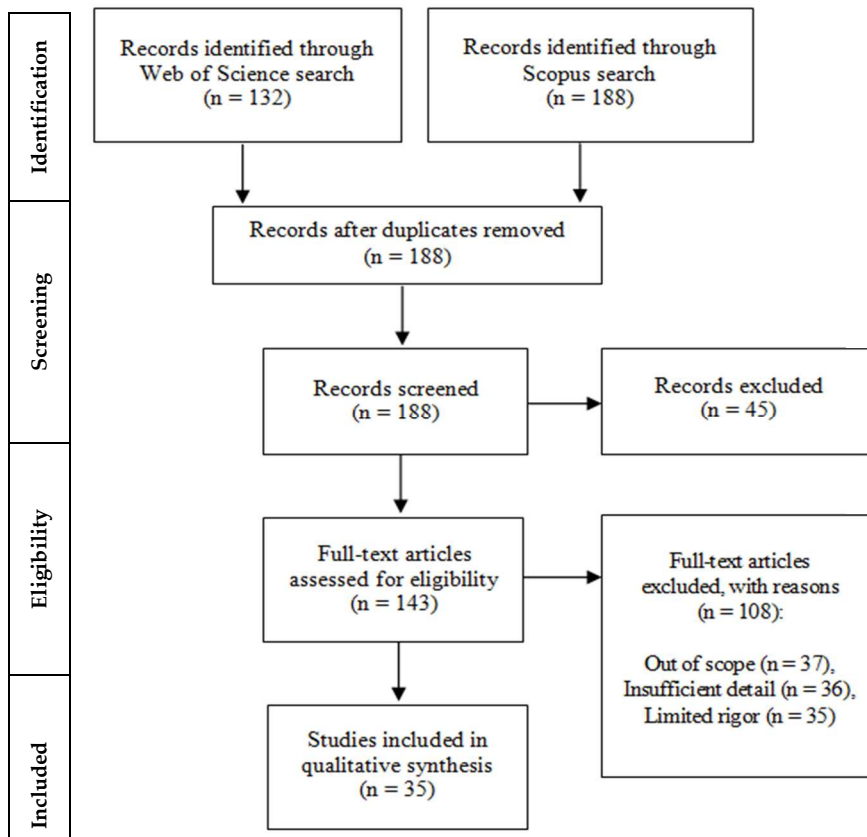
Identification

Records identified through Web of Science search (n = 132)

Records identified through Scopus search (n = 188)

Screening

Records after duplicates removed (n = 188)

Records screened (n = 188)

Records excluded (n = 45)

Eligibility

Full-text articles assessed for eligibility (n = 143)

Full-text articles excluded, with reasons (n = 108):

Out of scope (n = 37), Insufficient detail (n = 36), Limited rigor (n = 35)

Included

Studies included in qualitative synthesis (n = 35)